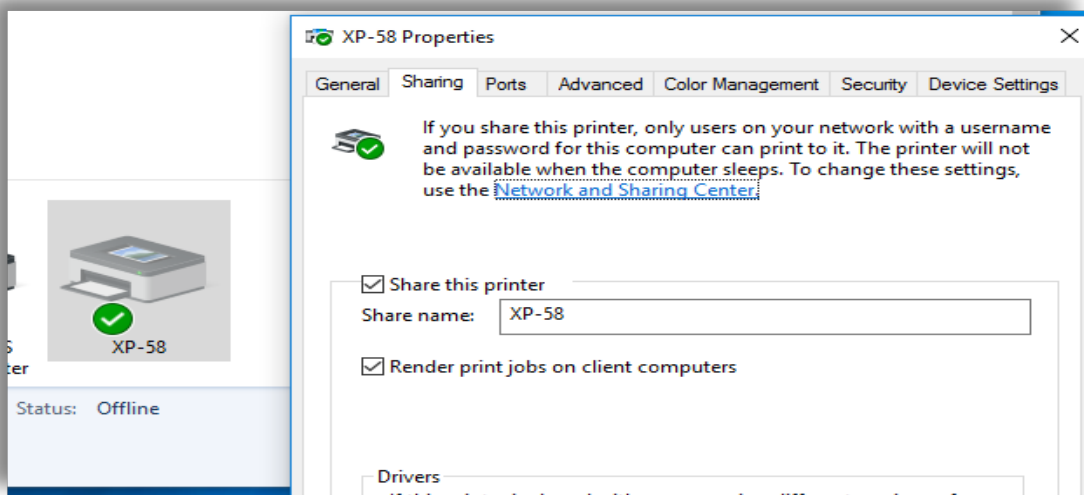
XP-58 Properties

×

General | Sharing | Ports | Advanced | Color Management | Security | Device Settings

If you share this printer, only users on your network with a username and password for this computer can print to it. The printer will not be available when the computer sleeps. To change these settings, use the Network and Sharing Center.

☑ Share this printer

Share name: XP-58

☑ Render print jobs on client computers

Drivers

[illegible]

S
ter

XP-58

Status: Offline